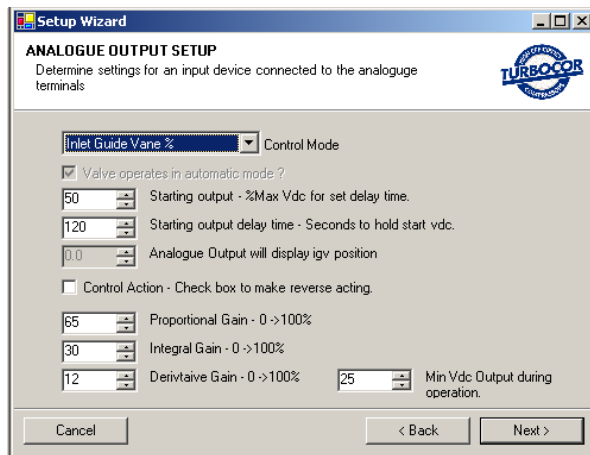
Setup Wizard

ANALOGUE OUTPUT SETUP

Determine settings for an input device connected to the analoguge terminals

TURBOCOR

Inlet Guide Vane % Control Mode

Valve operates in automatic mode ?

50 Starting output - %Max Vdc for set delay time.

120 Starting output delay time - Seconds to hold start vdc.

0.0 Analogue Output will display igv position

Control Action - Check box to make reverse acting.

65 Proportional Gain - 0 ->100%

30 Integral Gain - 0 ->100%

12 Derivtaive Gain - 0 ->100%

25 Min Vdc Output during operation.

Cancel

< Back

Next >